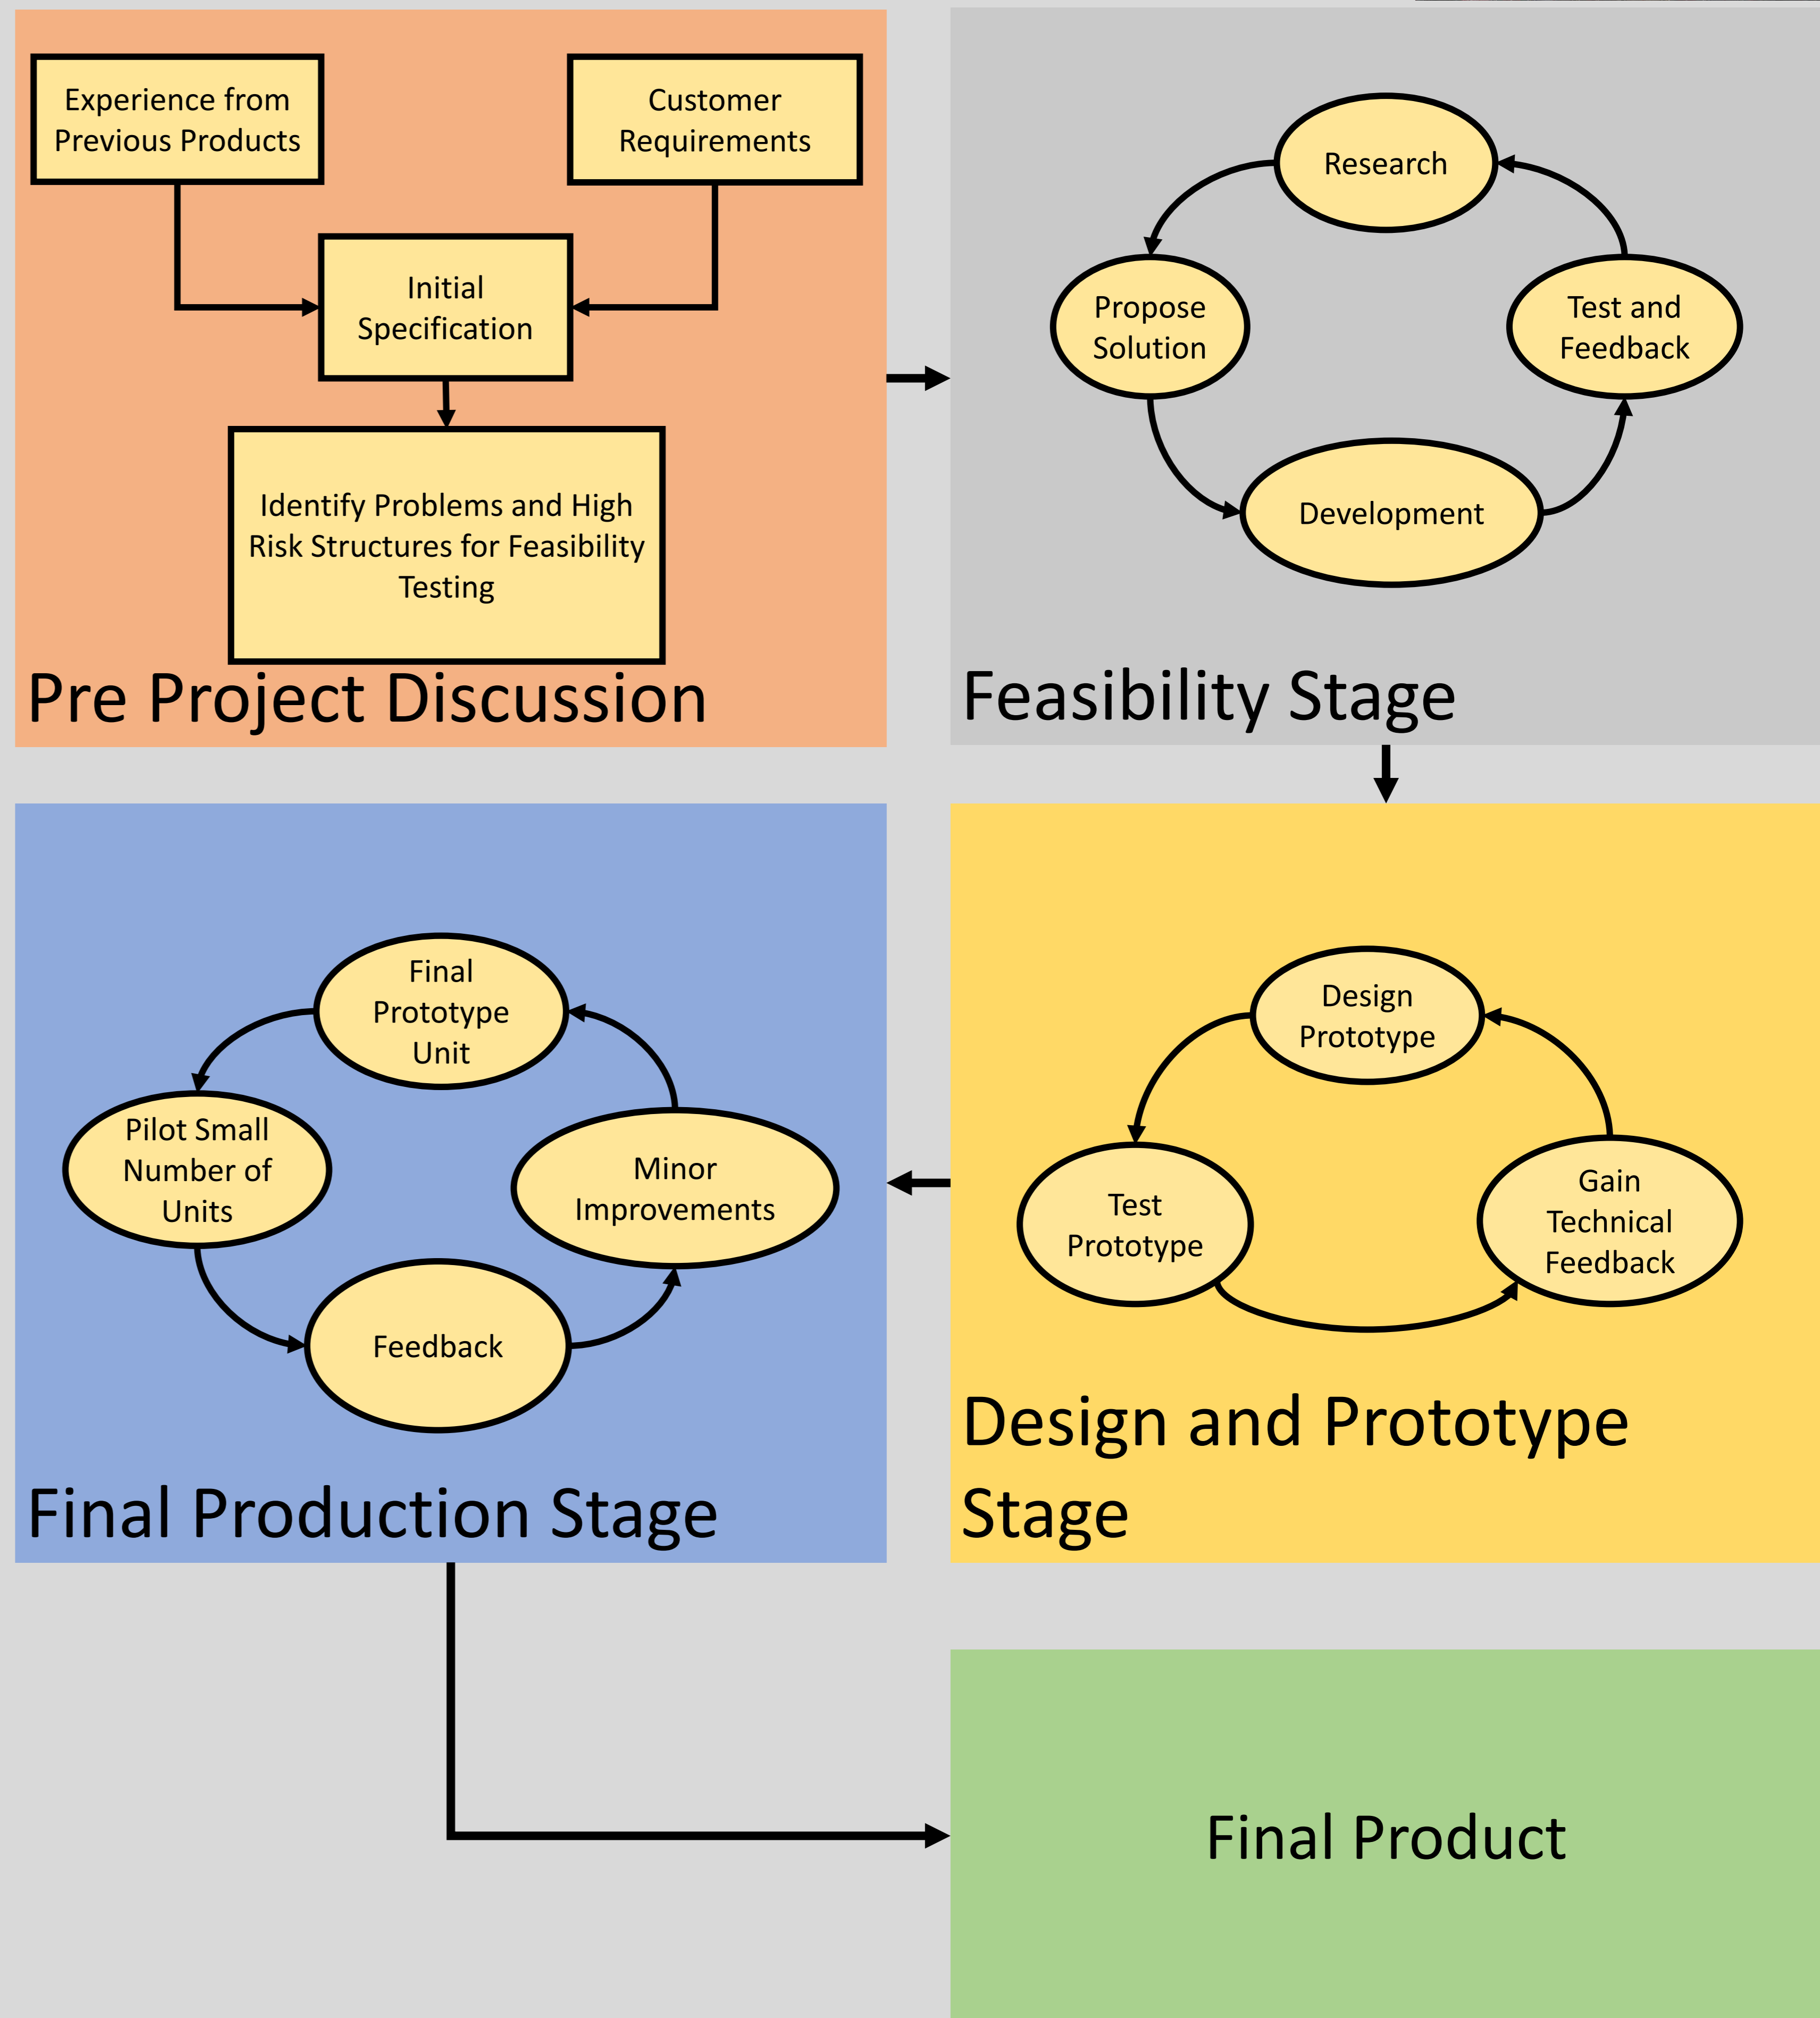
Experience from Previous Products

Customer Requirements

Initial Specification

Identify Problems and High Risk Structures for Feasibility Testing

Pre Project Discussion

Research

Propose Solution

Test and Feedback

Development

Feasibility Stage

Final Prototype Unit

Pilot Small Number of Units

Minor Improvements

Feedback

Final Production Stage

Design Prototype

Test Prototype

Gain Technical Feedback

Design and Prototype Stage

Final Product